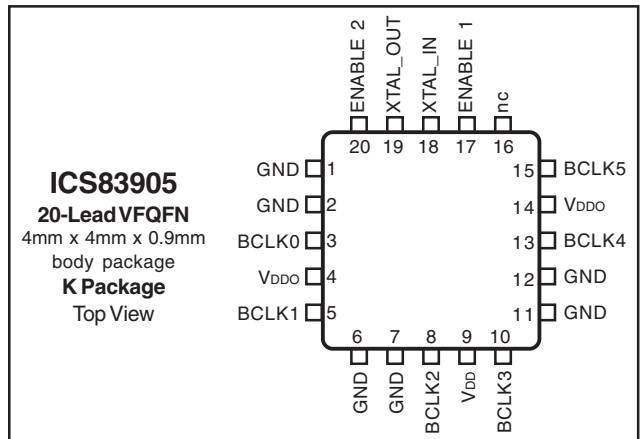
ICS83905
20-Lead VFQFN
4mm x 4mm x 0.9mm body package
K Package
Top View

ENABLE 2
XTAL_OUT
XTAL_IN
ENABLE 1
nc

20 19 18 17 16

GND 1
GND 2
BCLK0 3
$V_{DDO}$ 4
BCLK1 5

15 BCLK5
14 $V_{DDO}$
13 BCLK4
12 GND
11 GND

6 7 8 9 10

GND
GND
BCLK2
$V_{DD}$
BCLK3